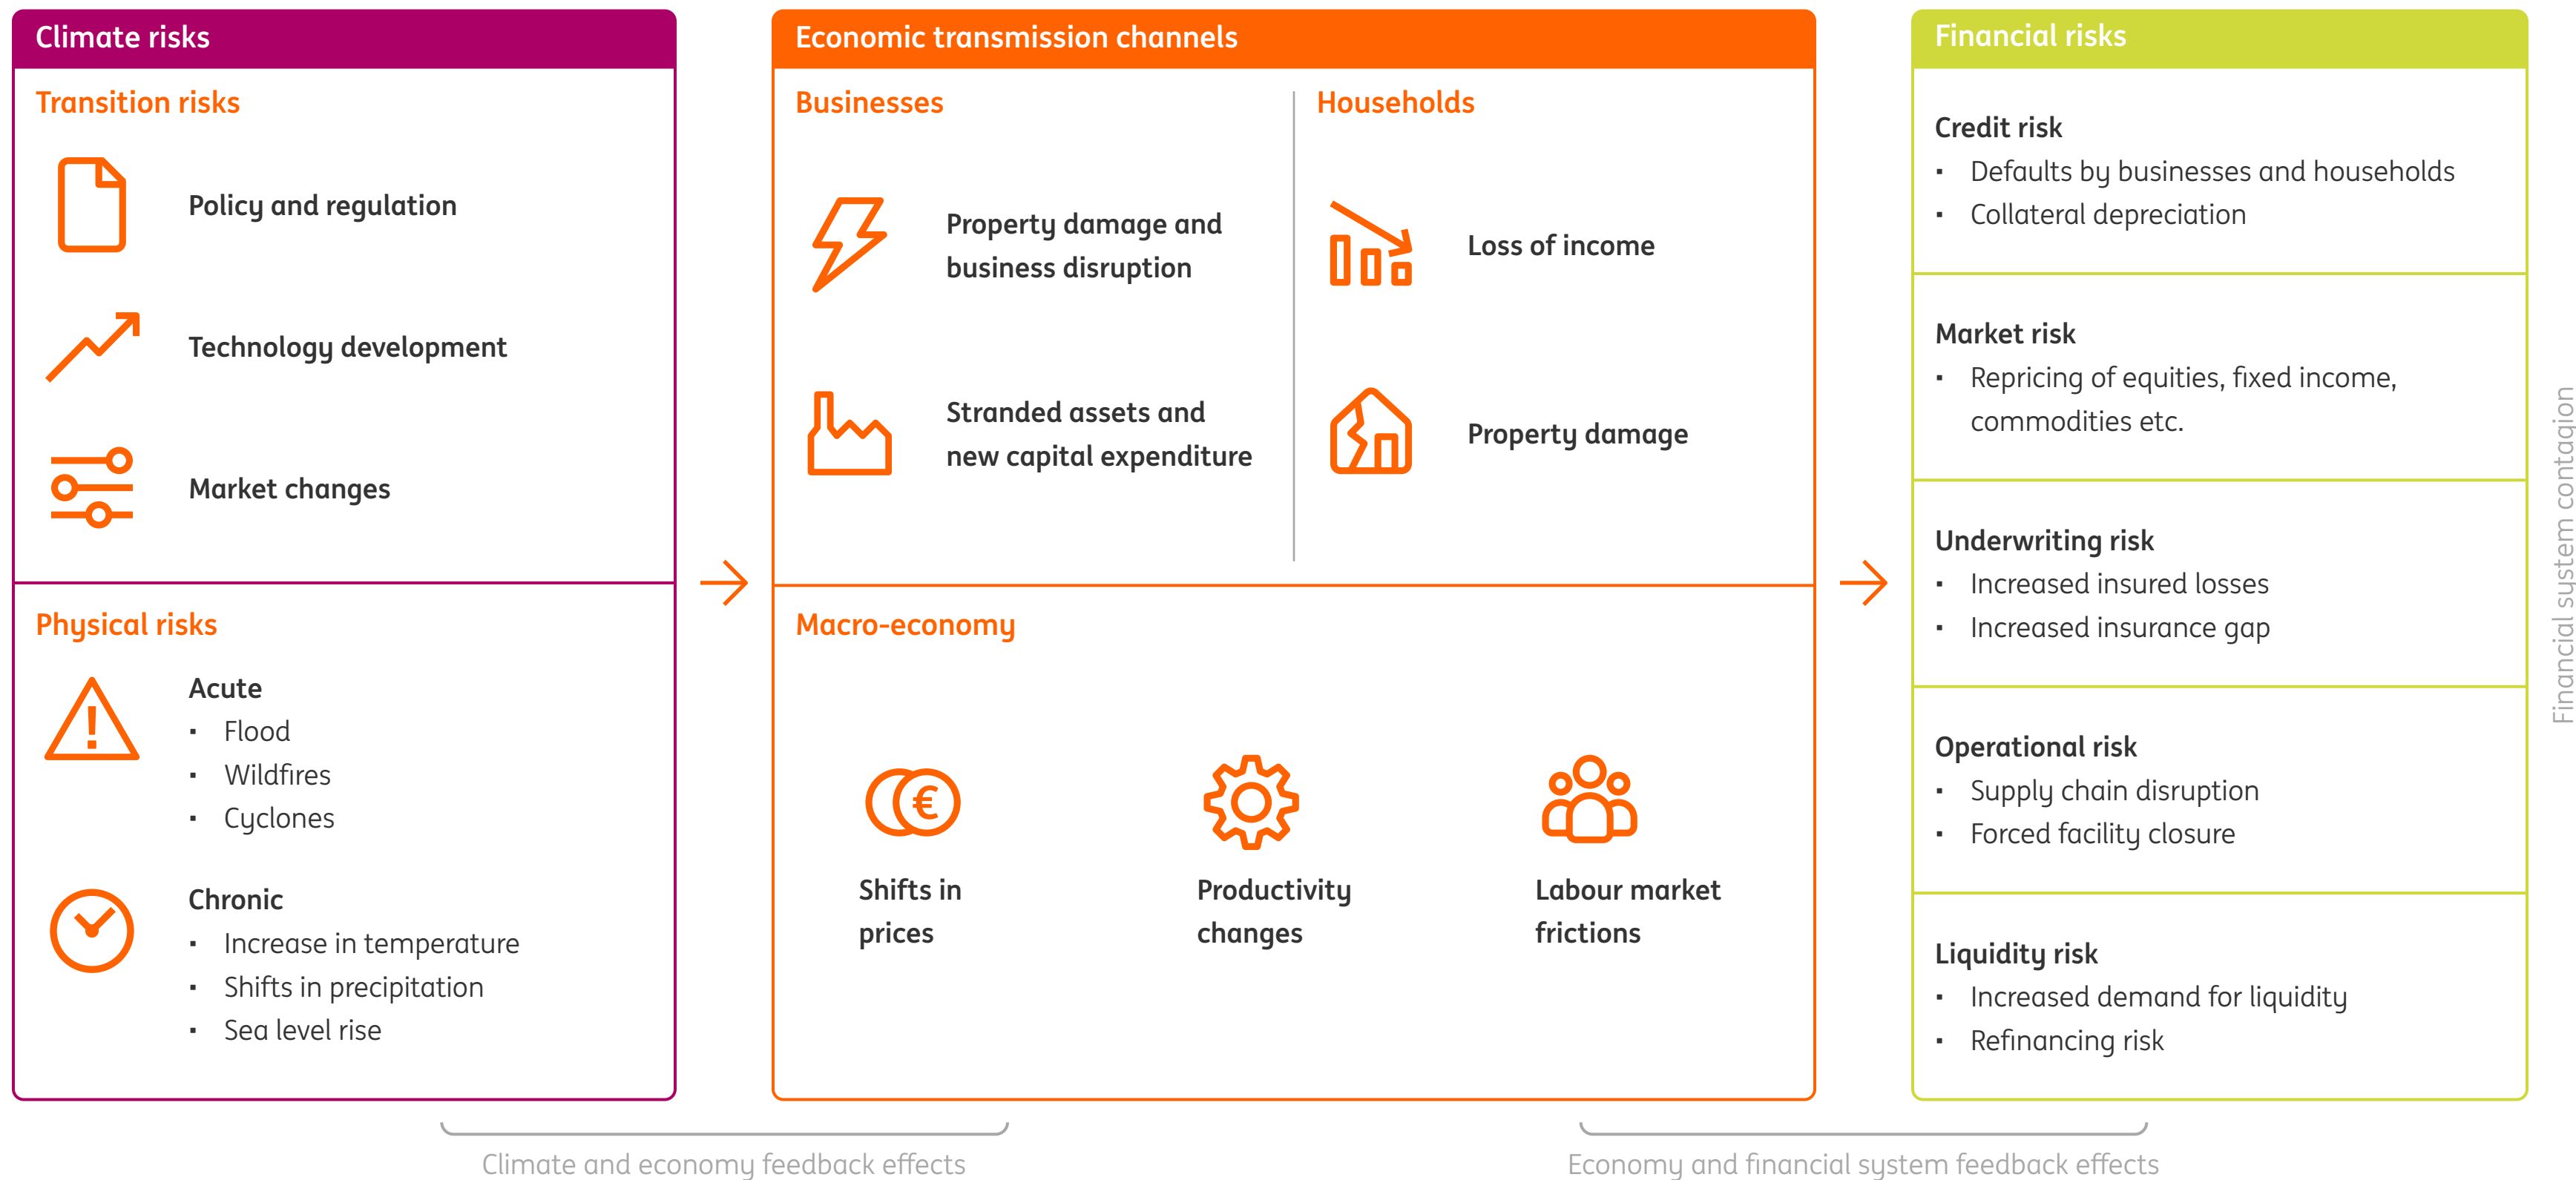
Climate risks

Transition risks

Policy and regulation

Technology development

Market changes

Physical risks

Acute
- Flood
- Wildfires
- Cyclones

Chronic
- Increase in temperature
- Shifts in precipitation
- Sea level rise

Economic transmission channels

Businesses

Property damage and business disruption

Stranded assets and new capital expenditure

Households

Loss of income

Property damage

Macro-economy

Shifts in prices

Productivity changes

Labour market frictions

Financial risks

Credit risk
- Defaults by businesses and households
- Collateral depreciation

Market risk
- Repricing of equities, fixed income, commodities etc.

Underwriting risk
- Increased insured losses
- Increased insurance gap

Operational risk
- Supply chain disruption
- Forced facility closure

Liquidity risk
- Increased demand for liquidity
- Refinancing risk

Financial system contagion

Climate and economy feedback effects

Economy and financial system feedback effects